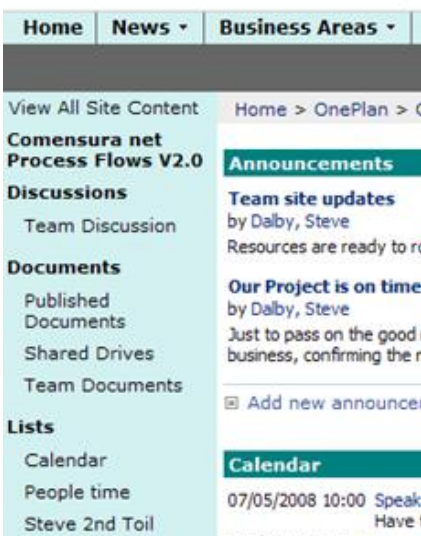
Home | News ▾ | Business Areas ▾

View All Site Content

Comensura net Process Flows V2.0

Discussions

Team Discussion

Documents

Published Documents

Shared Drives

Team Documents

Lists

Calendar

People time

Steve 2nd Toil

Home > OnePlan > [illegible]

Announcements

Team site updates
by Dalby, Steve
Resources are ready to r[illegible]

Our Project is on time
by Dalby, Steve
Just to pass on the good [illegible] business, confirming the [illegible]

Add new announce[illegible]

Calendar

07/05/2008 10:00 Speak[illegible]
Have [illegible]